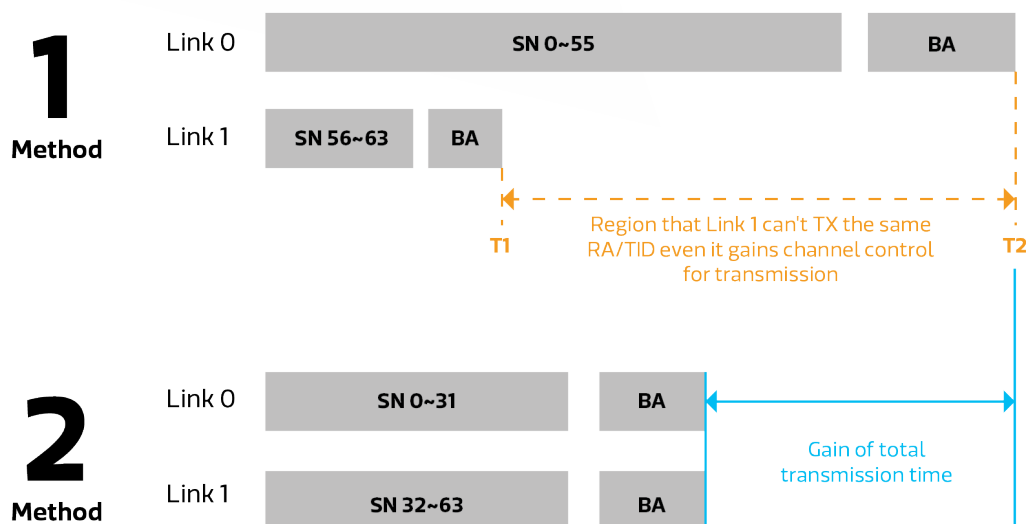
1
Method

Link 0
SN 0~55
BA

Link 1
SN 56~63
BA

Region that Link 1 can't TX the same RA/TID even it gains channel control for transmission

T1
T2

2
Method

Link 0
SN 0~31
BA

Gain of total transmission time

Link 1
SN 32~63
BA